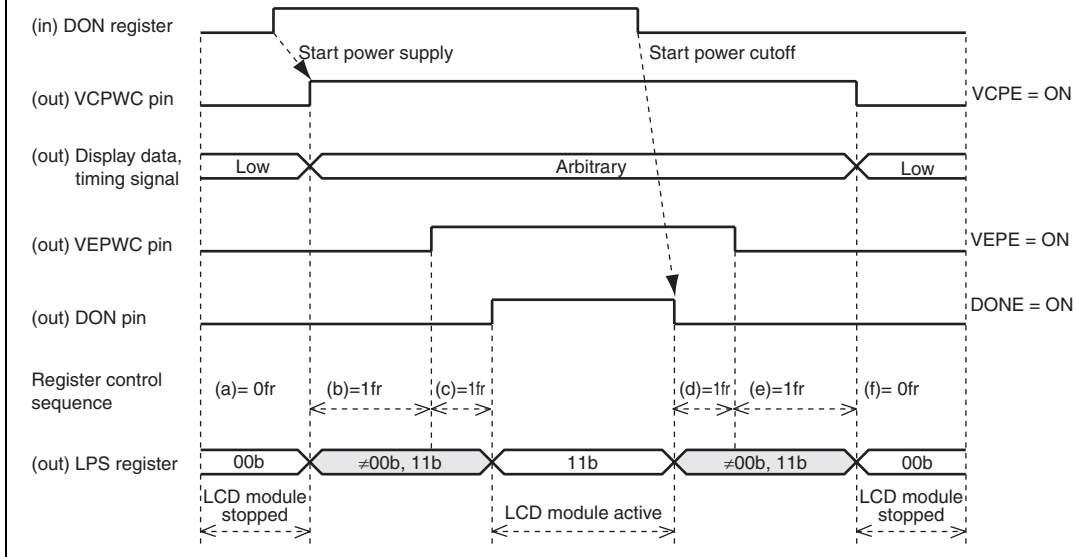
(in) DON register
Start power supply
Start power cutoff
(out) VCPWC pin
VCPE = ON
(out) Display data, timing signal
Low
Arbitrary
Low
(out) VEPWC pin
VEPE = ON
(out) DON pin
DONE = ON
Register control sequence
(a)= 0fr
(b)=1fr
(c)=1fr
(d)=1fr
(e)=1fr
(f)= 0fr
(out) LPS register
00b
$\neq$00b, 11b
11b
$\neq$00b, 11b
00b
LCD module stopped
LCD module active
LCD module stopped